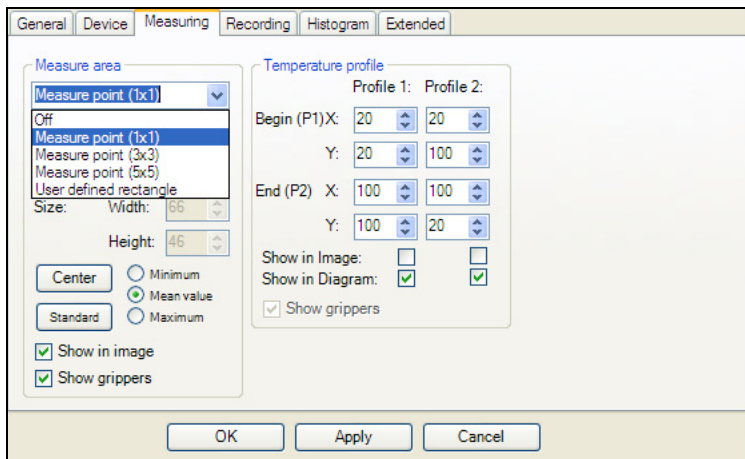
General | Device | Measuring | Recording | Histogram | Extended

Measure area

Measure point (1x1)

Off
Measure point (1x1)
Measure point (3x3)
Measure point (5x5)
User defined rectangle

Size: Width: 66

Height: 46

Center
Standard

Minimum
Mean value
Maximum

Show in image
Show grippers

Temperature profile

| | Profile 1: | Profile 2: |
|---|---|---|
| Begin (P1) X: | 20 | 20 |
| Y: | 20 | 100 |
| End (P2) X: | 100 | 100 |
| Y: | 100 | 20 |

Show in Image:
Show in Diagram:

Show grippers

OK | Apply | Cancel